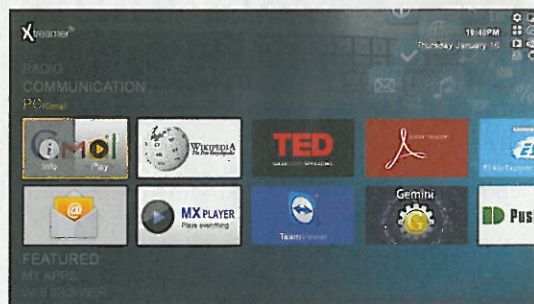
Xtreamer

10:48PM
Thursday January 16

RADIO
COMMUNICATION
PC (Gmail)

Info Play

WIKIPEDIA
The Free Encyclopedia

TED
IDEAS WORTH SPREADING

MX PLAYER
Plays everything

TeamViewer

Gemini

ES File Explorer

Push

FEATURED
MY APPS
WEB BROWSER